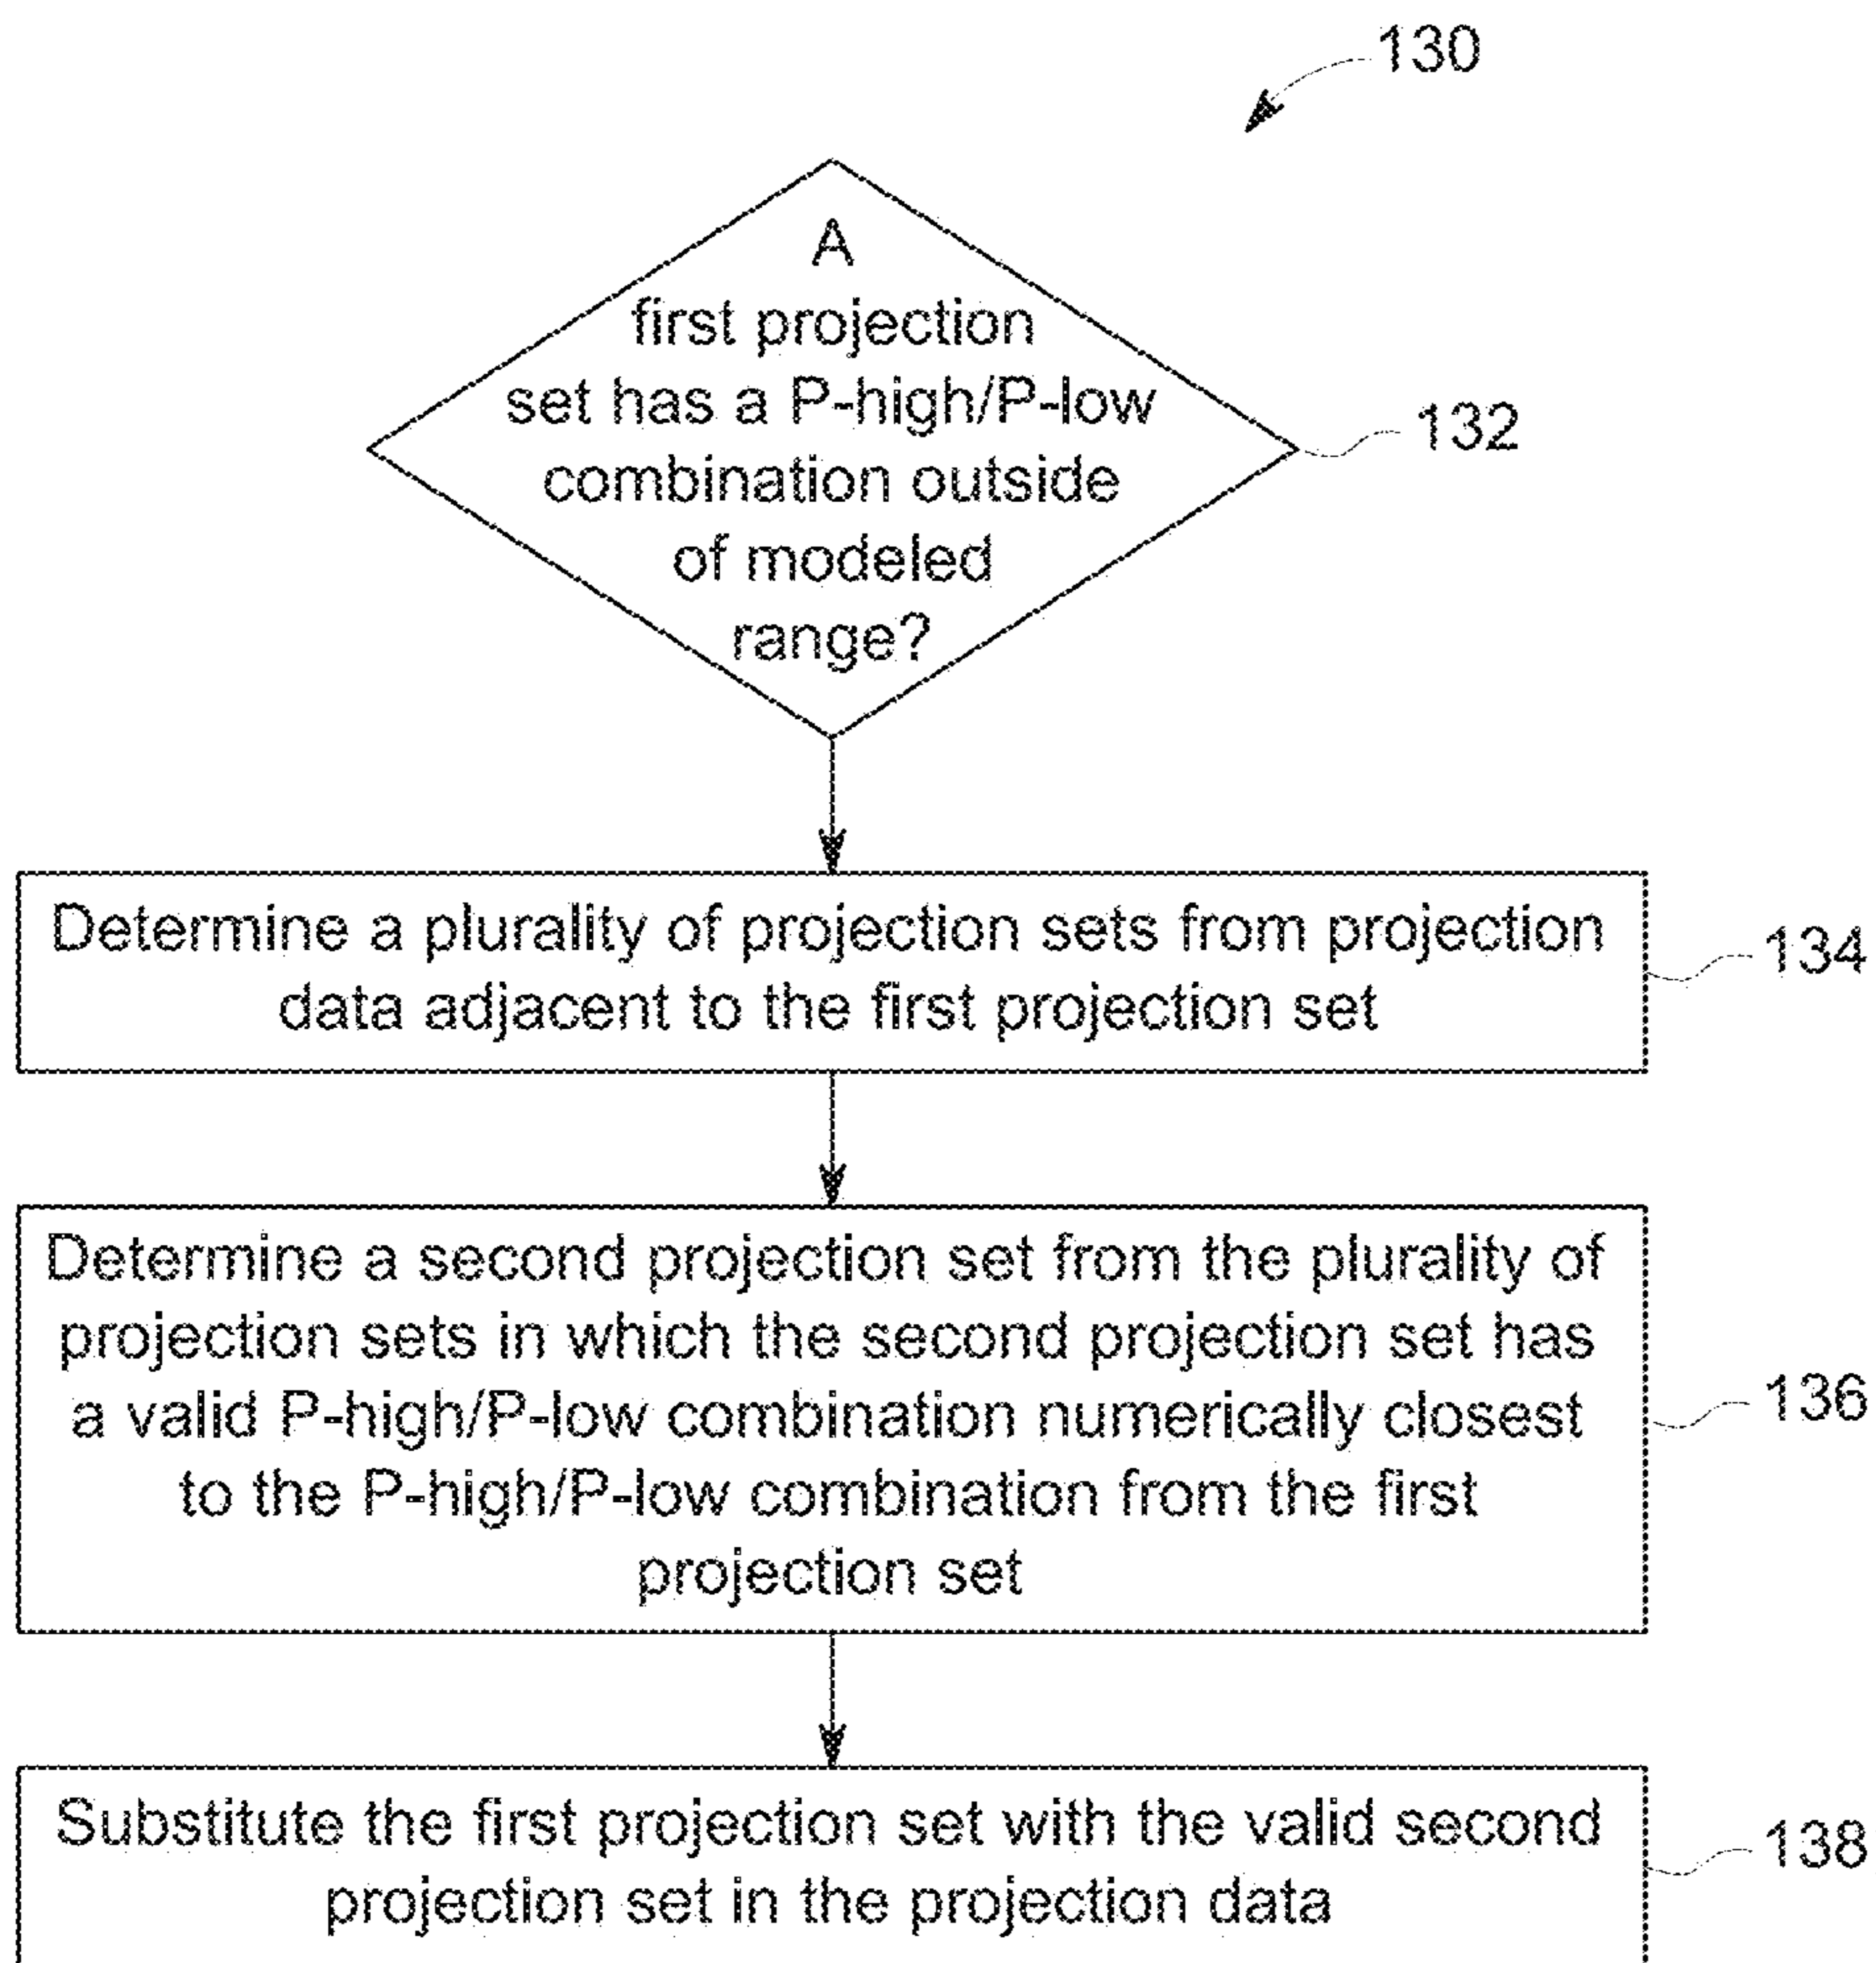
130

A first projection set has a P-high/P-low combination outside of modeled range?

132

Determine a plurality of projection sets from projection data adjacent to the first projection set

134

Determine a second projection set from the plurality of projection sets in which the second projection set has a valid P-high/P-low combination numerically closest to the P-high/P-low combination from the first projection set

136

Substitute the first projection set with the valid second projection set in the projection data

138